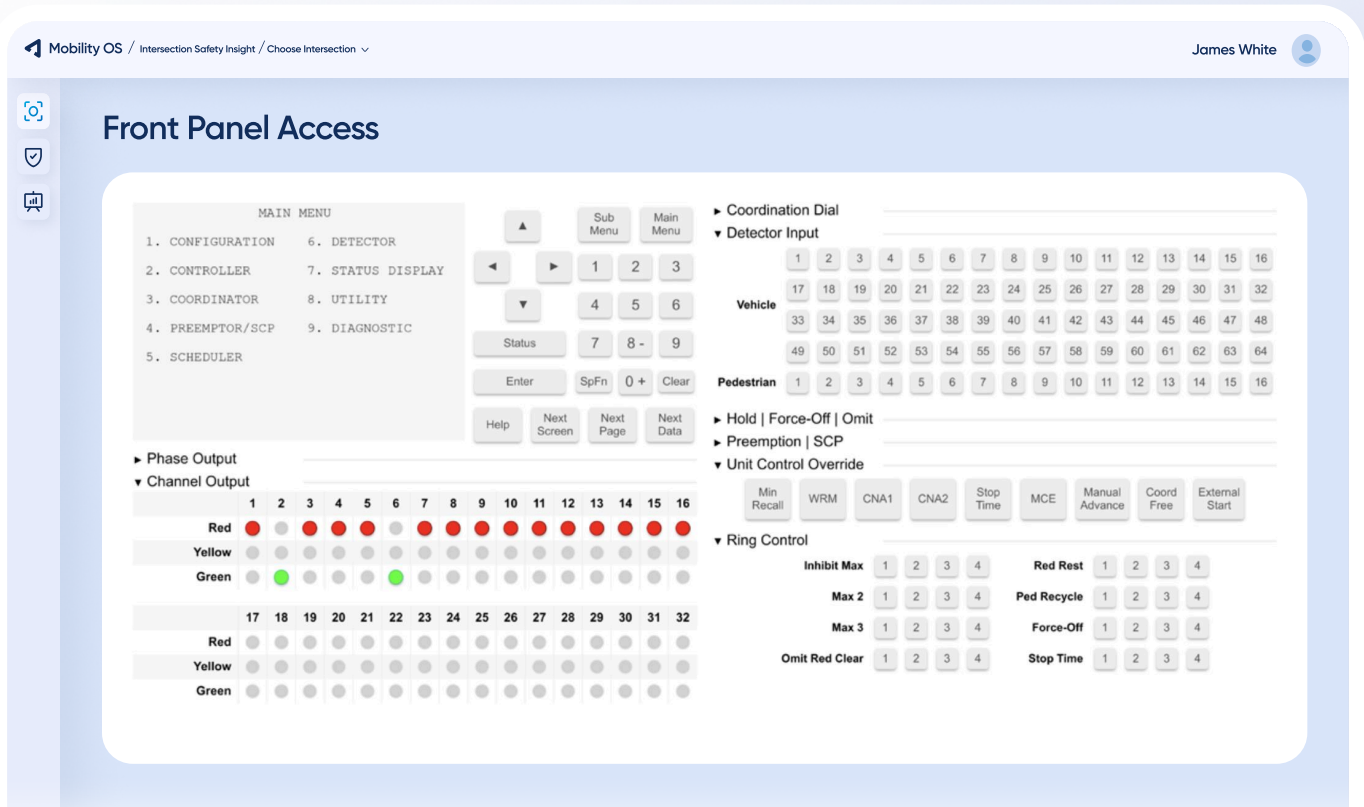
Mobility OS / Intersection Safety Insight / Choose Intersection

James White

Front Panel Access

MAIN MENU
1. CONFIGURATION 6. DETECTOR
2. CONTROLLER 7. STATUS DISPLAY
3. COORDINATOR 8. UTILITY
4. PREEMPTOR/SCP 9. DIAGNOSTIC
5. SCHEDULER

▲ Sub Menu Main Menu
◄ ► 1 2 3
▼ 4 5 6
Status 7 8 - 9
Enter SpFn 0 + Clear
Help Next Screen Next Page Next Data

► Phase Output
▾ Channel Output

| | 1 | 2 | 3 | 4 | 5 | 6 | 7 | 8 | 9 | 10 | 11 | 12 | 13 | 14 | 15 | 16 |
|---|---|---|---|---|---|---|---|---|---|---|---|---|---|---|---|---|
| Red | | | | | | | | | | | | | | | | |
| Yellow | | | | | | | | | | | | | | | | |
| Green | | | | | | | | | | | | | | | | |

| | 17 | 18 | 19 | 20 | 21 | 22 | 23 | 24 | 25 | 26 | 27 | 28 | 29 | 30 | 31 | 32 |
|---|---|---|---|---|---|---|---|---|---|---|---|---|---|---|---|---|
| Red | | | | | | | | | | | | | | | | |
| Yellow | | | | | | | | | | | | | | | | |
| Green | | | | | | | | | | | | | | | | |

► Coordination Dial
▾ Detector Input

Vehicle
1 2 3 4 5 6 7 8 9 10 11 12 13 14 15 16
17 18 19 20 21 22 23 24 25 26 27 28 29 30 31 32
33 34 35 36 37 38 39 40 41 42 43 44 45 46 47 48
49 50 51 52 53 54 55 56 57 58 59 60 61 62 63 64
Pedestrian 1 2 3 4 5 6 7 8 9 10 11 12 13 14 15 16

► Hold | Force-Off | Omit
► Preemption | SCP
▾ Unit Control Override
Min Recall WRM CNA1 CNA2 Stop Time MCE Manual Advance Coord Free External Start

▾ Ring Control
Inhibit Max 1 2 3 4 Red Rest 1 2 3 4
Max 2 1 2 3 4 Ped Recycle 1 2 3 4
Max 3 1 2 3 4 Force-Off 1 2 3 4
Omit Red Clear 1 2 3 4 Stop Time 1 2 3 4